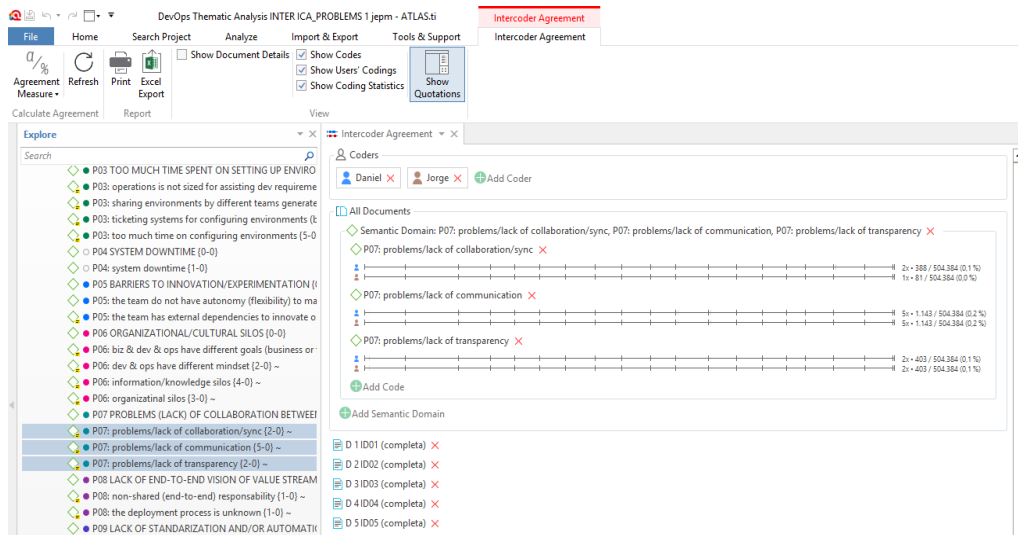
DevOps Thematic Analysis INTER ICA_PROBLEMS 1 jepm - ATLAS.ti

Intercoder Agreement

File | Home | Search Project | Analyze | Import & Export | Tools & Support | Intercoder Agreement

Agreement Measure | Refresh | Print | Excel Export | Show Document Details | Show Codes | Show Users' Codings | Show Coding Statistics | Show Quotations

Calculate Agreement | Report | View

Explore

Search

P03 TOO MUCH TIME SPENT ON SETTING UP ENVIRO
P03: operations is not sized for assisting dev requireme
P03: sharing environments by different teams generate
P03: ticketing systems for configuring environments (b
P03: too much time on configuring environments {5-0
P04 SYSTEM DOWNTIME {0-0}
P04: system downtime {1-0}
P05 BARRIERS TO INNOVATION/EXPERIMENTATION {
P05: the team do not have autonomy (flexibility) to ma
P05: the team has external dependencies to innovate o
P06 ORGANIZATIONAL/CULTURAL SILOS {0-0}
P06: biz & dev & ops have different goals (business or
P06: dev & ops have different mindset {2-0} ~
P06: information/knowledge silos {4-0} ~
P06: organizatinal silos {3-0} ~
P07 PROBLEMS (LACK) OF COLLABORATION BETWEE
P07: problems/lack of collaboration/sync {2-0} ~
P07: problems/lack of communication {5-0} ~
P07: problems/lack of transparency {2-0} ~
P08 LACK OF END-TO-END VISION OF VALUE STREAM
P08: non-shared (end-to-end) responsability {1-0} ~
P08: the deployment process is unknown {1-0} ~
P09 LACK OF STANDARIZATION AND/OR AUTOMATIC

Intercoder Agreement

Coders

Daniel | Jorge | Add Coder

All Documents

Semantic Domain: P07: problems/lack of collaboration/sync, P07: problems/lack of communication, P07: problems/lack of transparency

P07: problems/lack of collaboration/sync
2x • 388 / 504.384 (0.1 %)
1x • 81 / 504.384 (0.0 %)

P07: problems/lack of communication
5x • 1.143 / 504.384 (0.2 %)
5x • 1.143 / 504.384 (0.2 %)

P07: problems/lack of transparency
2x • 403 / 504.384 (0.1 %)
2x • 403 / 504.384 (0.1 %)

Add Code

Add Semantic Domain

D 1 ID01 (completa)
D 2 ID02 (completa)
D 3 ID03 (completa)
D 4 ID04 (completa)
D 5 ID05 (completa)